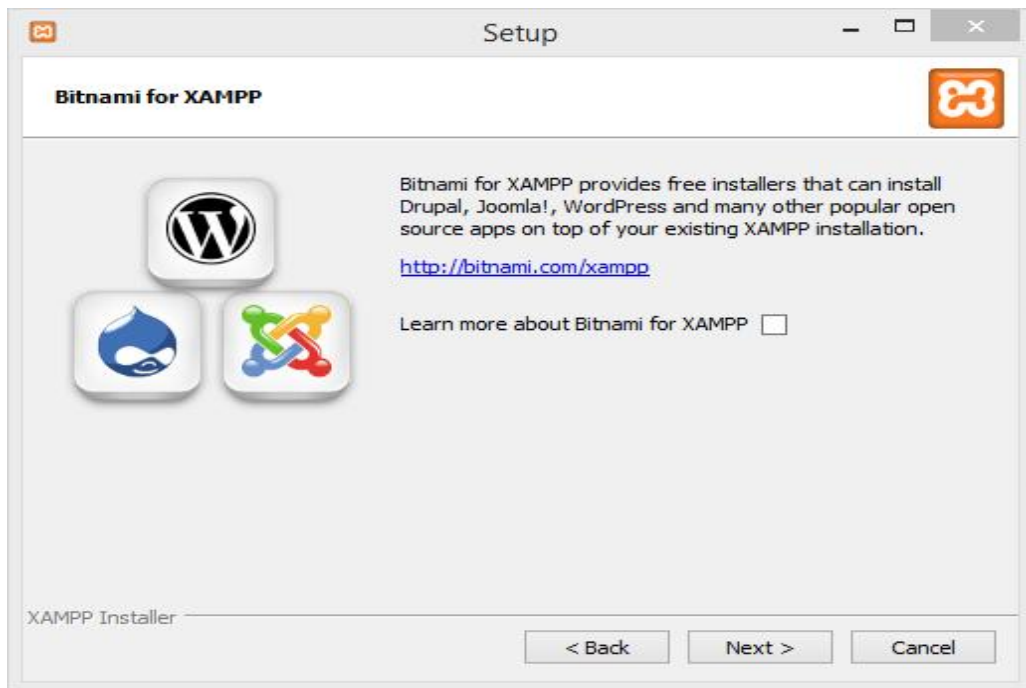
Setup

Bitnami for XAMPP

Bitnami for XAMPP provides free installers that can install Drupal, Joomla!, WordPress and many other popular open source apps on top of your existing XAMPP installation.

http://bitnami.com/xampp

Learn more about Bitnami for XAMPP

XAMPP Installer

< Back

Next >

Cancel